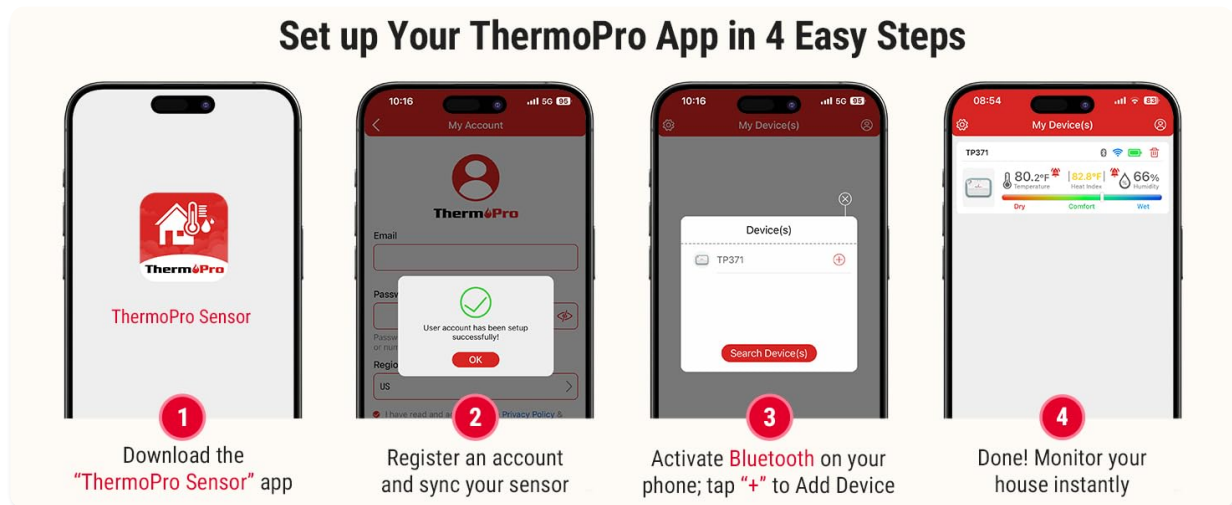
Set up Your ThermoPro App in 4 Easy Steps

ThermoPro

ThermoPro Sensor

1

Download the "ThermoPro Sensor" app

10:16 5G 95

My Account

ThermoPro

Email

Passw

Passw or num

Regio

US

I have read and a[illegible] Privacy Policy &

User account has been setup successfully!

OK

2

Register an account and sync your sensor

10:16 5G 95

My Device(s)

Device(s)

TP371

Search Device(s)

3

Activate Bluetooth on your phone; tap "+" to Add Device

08:54 83

My Device(s)

TP371

80.2°F Temperature

82.8°F Heat Index

66% Humidity

Dry Comfort Wet

4

Done! Monitor your house instantly